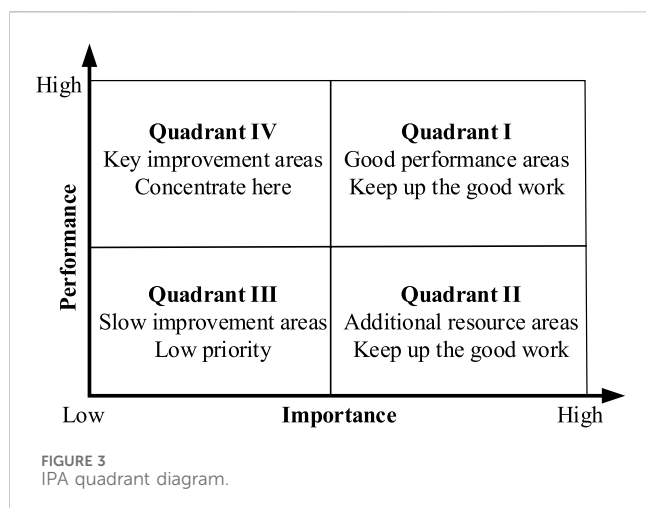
High

Performance

Quadrant IV
Key improvement areas
Concentrate here

Quadrant I
Good performance areas
Keep up the good work

Quadrant III
Slow improvement areas
Low priority

Quadrant II
Additional resource areas
Keep up the good work

Low

Importance

High

FIGURE 3
IPA quadrant diagram.